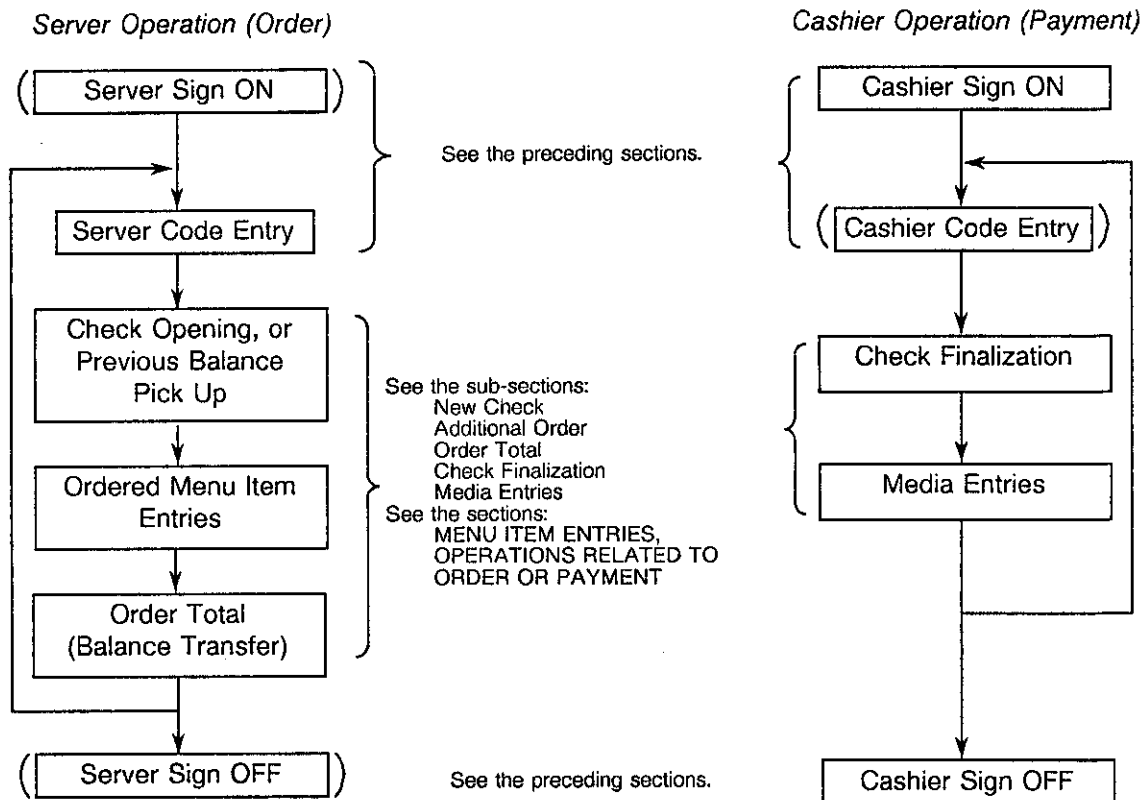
Server Operation (Order)

Cashier Operation (Payment)

(Server Sign ON)

Server Code Entry

See the preceding sections.

Cashier Sign ON

(Cashier Code Entry)

Check Opening, or Previous Balance Pick Up

Ordered Menu Item Entries

Order Total (Balance Transfer)

See the sub-sections:
New Check
Additional Order
Order Total
Check Finalization
Media Entries
See the sections:
MENU ITEM ENTRIES,
OPERATIONS RELATED TO ORDER OR PAYMENT

Check Finalization

Media Entries

(Server Sign OFF)

See the preceding sections.

Cashier Sign OFF